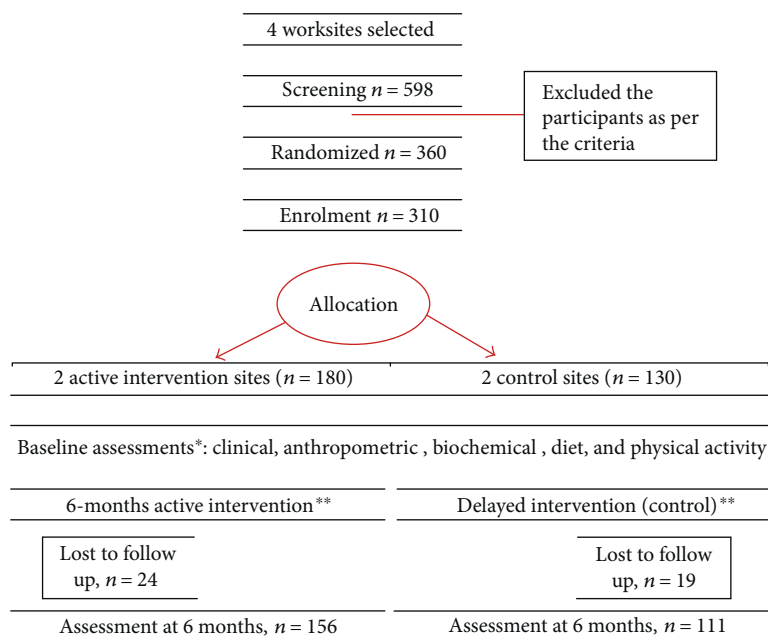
4 worksites selected

Screening $n = 598$

Excluded the participants as per the criteria

Randomized $n = 360$

Enrolment $n = 310$

Allocation

2 active intervention sites ($n = 180$)

2 control sites ($n = 130$)

Baseline assessments*: clinical, anthropometric , biochemical , diet, and physical activity

6-months active intervention**

Delayed intervention (control)**

Lost to follow up, $n = 24$

Lost to follow up, $n = 19$

Assessment at 6 months, $n = 156$

Assessment at 6 months, $n = 111$